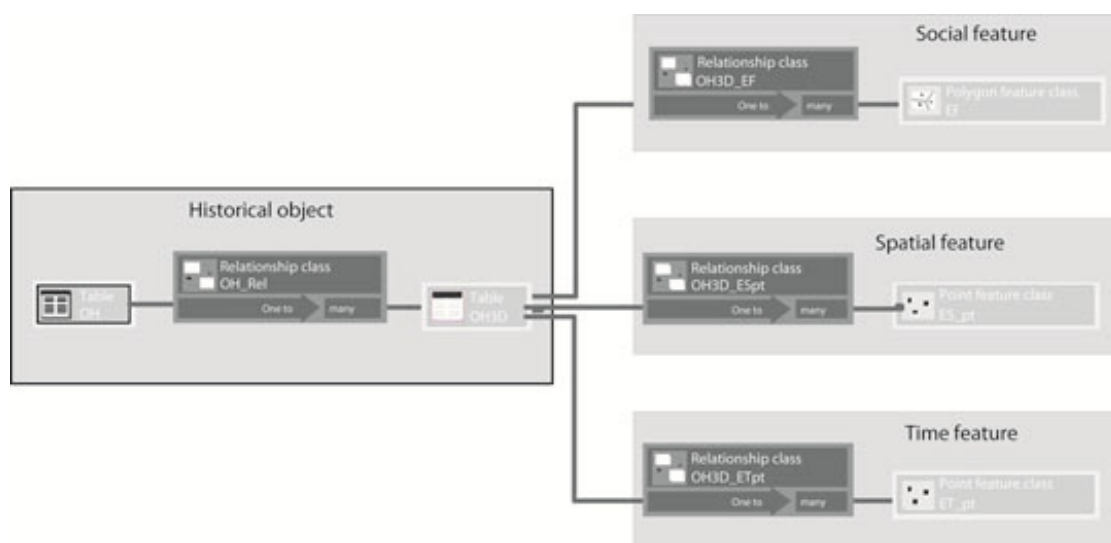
Social feature

Relationship class
OH3D_EF
One to
many

Polygon feature class
EF

Historical object

Table
OH

Relationship class
OH_Rel
One to
many

Table
OH3D

Spatial feature

Relationship class
OH3D_ESpt
One to
many

Point feature class
ES_pt

Time feature

Relationship class
OH3D_ETpt
One to
many

Point feature class
ET_pt